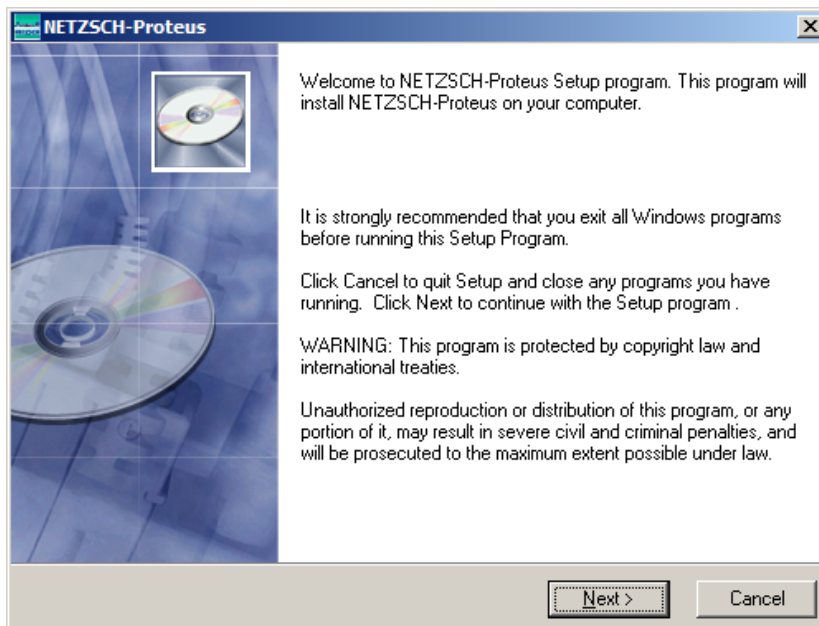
NETZSCH-Proteus

Welcome to NETZSCH-Proteus Setup program. This program will install NETZSCH-Proteus on your computer.

It is strongly recommended that you exit all Windows programs before running this Setup Program.

Click Cancel to quit Setup and close any programs you have running. Click Next to continue with the Setup program .

WARNING: This program is protected by copyright law and international treaties.

Unauthorized reproduction or distribution of this program, or any portion of it, may result in severe civil and criminal penalties, and will be prosecuted to the maximum extent possible under law.

Next >

Cancel